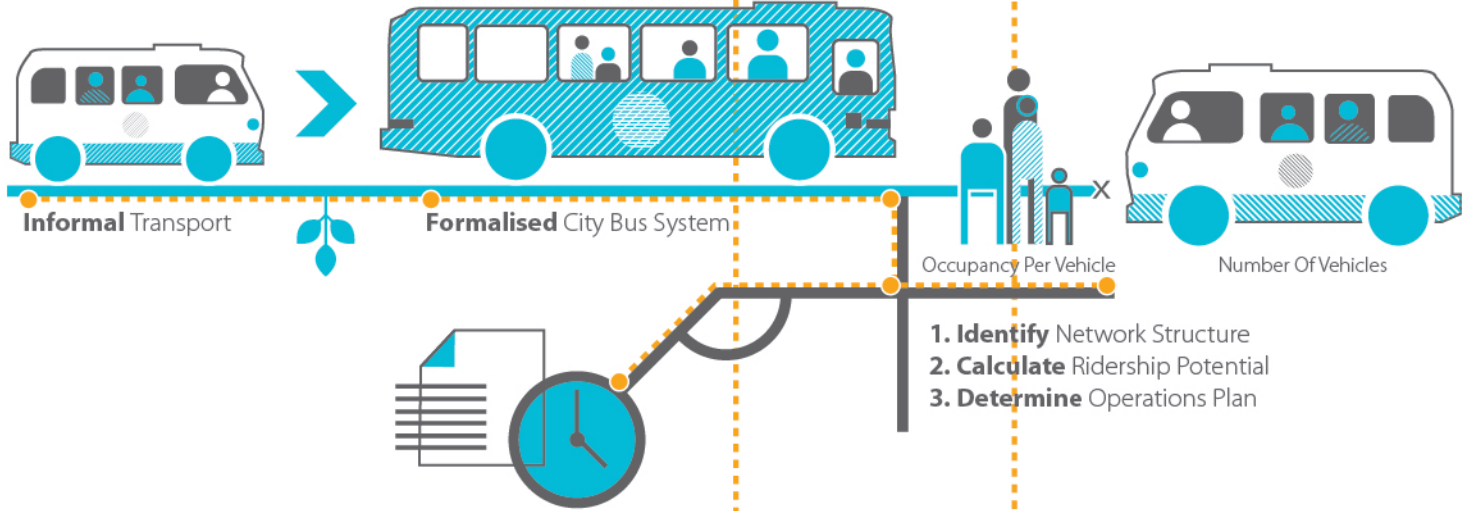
**Informal** Transport

**Formalised** City Bus System

x

Occupancy Per Vehicle

Number Of Vehicles

1. **Identify** Network Structure
2. **Calculate** Ridership Potential
3. **Determine** Operations Plan